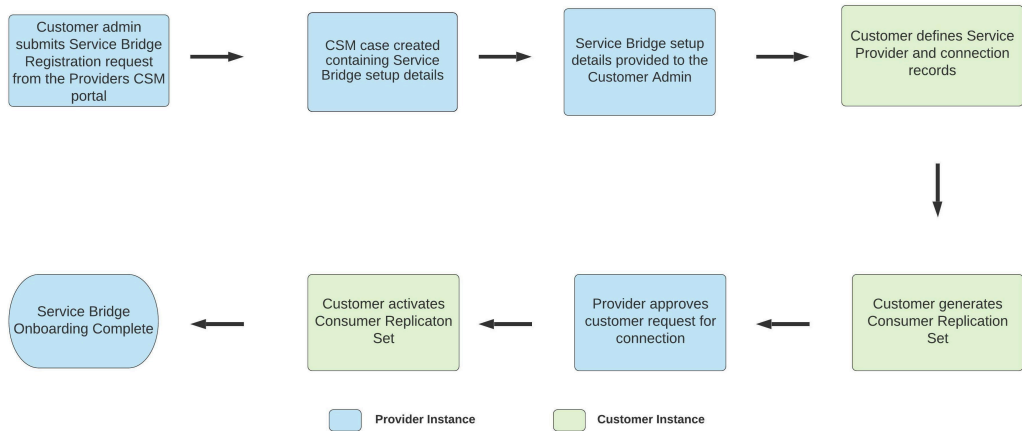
Customer admin submits Service Bridge Registration request from the Providers CSM portal

CSM case created containing Service Bridge setup details

Service Bridge setup details provided to the Customer Admin

Customer defines Service Provider and connection records

Customer generates Consumer Replication Set

Provider approves customer request for connection

Customer activates Consumer Replicaton Set

Service Bridge Onboarding Complete

Provider Instance

Customer Instance